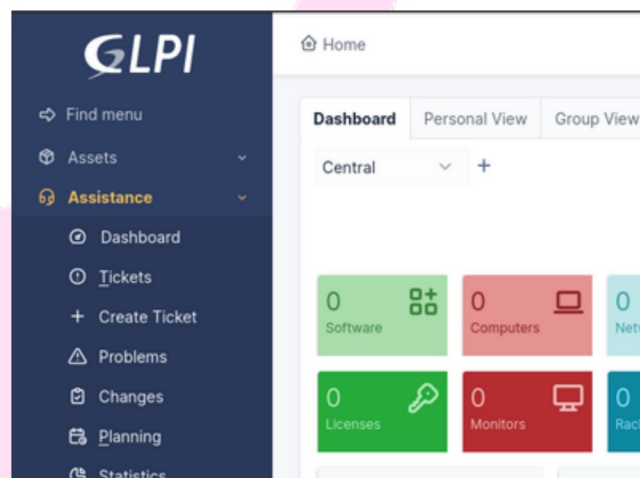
GLPI

Find menu
Assets
Assistance
Dashboard
Tickets
Create Ticket
Problems
Changes
Planning
Statistics

Home

Dashboard
Personal View
Group View

Central
+

0
Software

0
Computers

0
Netw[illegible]

0
Licenses

0
Monitors

0
Rac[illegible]